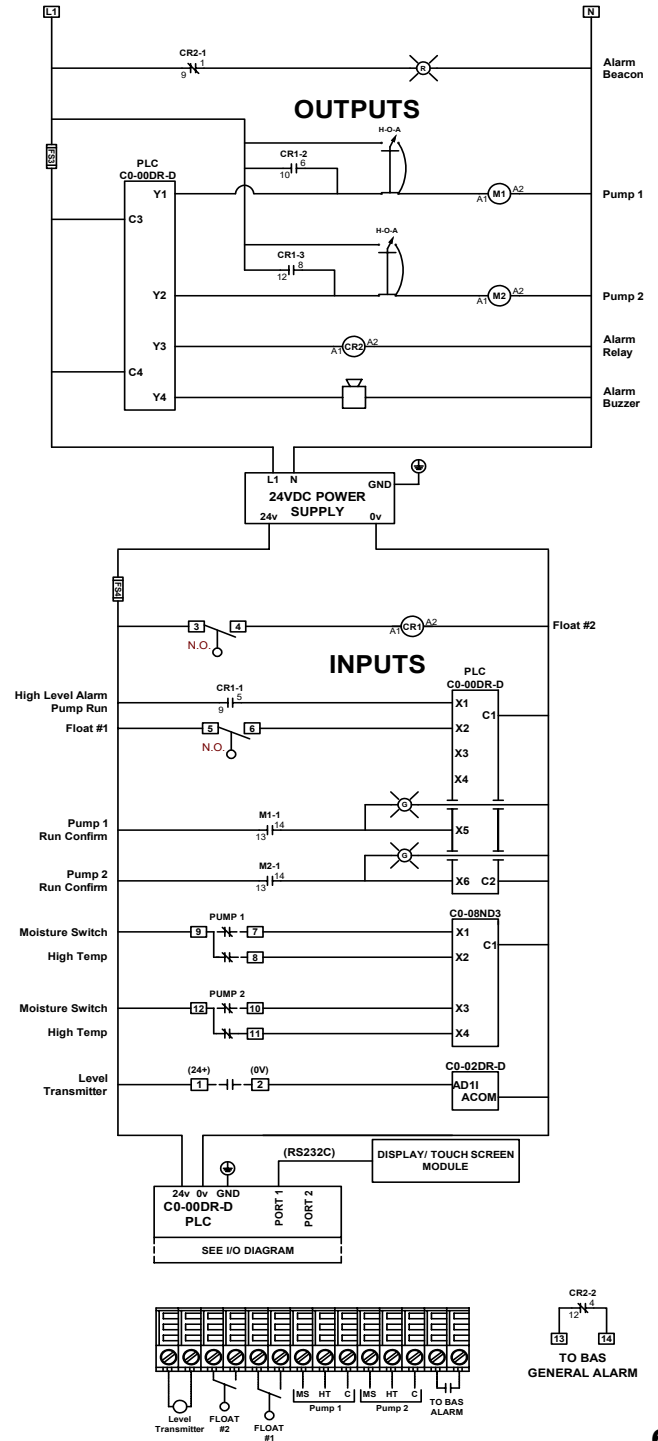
L1

N

CR2-1
9 1

R

Alarm Beacon

OUTPUTS

FS3

PLC
C0-00DR-D

H-O-A

CR1-2
10 6

Y1

M1
A1 A2

Pump 1

C3

H-O-A

CR1-3
12 8

Y2

M2
A1 A2

Pump 2

Y3

CR2
A1 A2

Alarm Relay

C4

Y4

Alarm Buzzer

L1 N
GND
24VDC POWER SUPPLY
24v 0v

FS4

3 4
N.O.

CR1
A1 A2

Float #2

INPUTS

PLC
C0-00DR-D

High Level Alarm Pump Run

CR1-1
9 5

X1
C1

Float #1

5 6
N.O.

X2

X3

X4

G

Pump 1 Run Confirm

M1-1
13 14

X5

G

Pump 2 Run Confirm

M2-1
13 14

X6 C2

C0-08ND3

Moisture Switch

PUMP 1
9 7

X1
C1

High Temp

8

X2

Moisture Switch

PUMP 2
12 10

X3

High Temp

11

X4

Level Transmitter

(24+) (0V)
1 2

C0-02DR-D
AD1I
ACOM

(RS232C)

DISPLAY/ TOUCH SCREEN MODULE

24v 0v GND
C0-00DR-D
PLC
PORT 1
PORT 2

SEE I/O DIAGRAM

CR2-2
12 4
13 14
TO BAS GENERAL ALARM

Level Transmitter
FLOAT #2
FLOAT #1
MS HT C
Pump 1
MS HT C
Pump 2
TO BAS ALARM